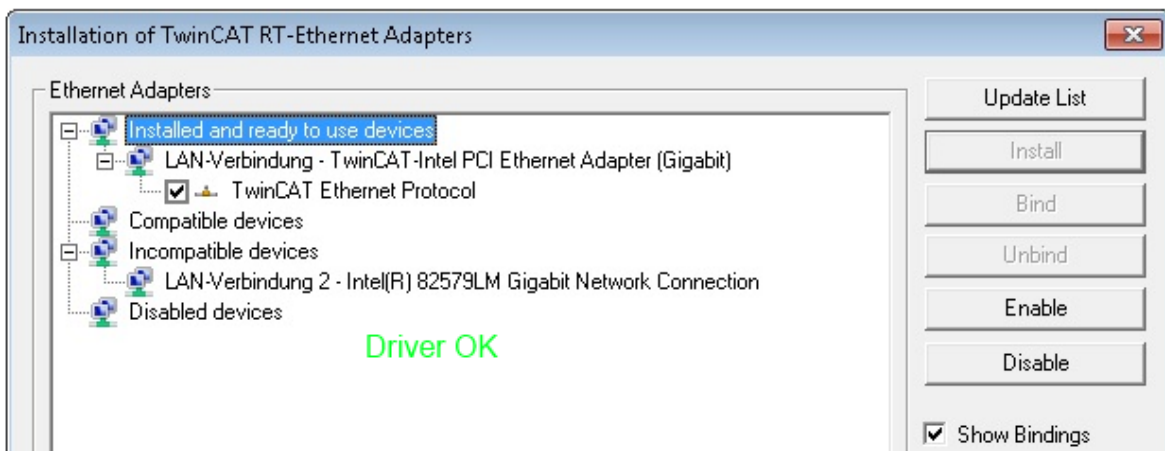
Installation of TwinCAT RT-Ethernet Adapters

Ethernet Adapters

Installed and ready to use devices
LAN-Verbindung - TwinCAT-Intel PCI Ethernet Adapter (Gigabit)
TwinCAT Ethernet Protocol
Compatible devices
Incompatible devices
LAN-Verbindung 2 - Intel(R) 82579LM Gigabit Network Connection
Disabled devices

Driver OK

Update List
Install
Bind
Unbind
Enable
Disable
Show Bindings